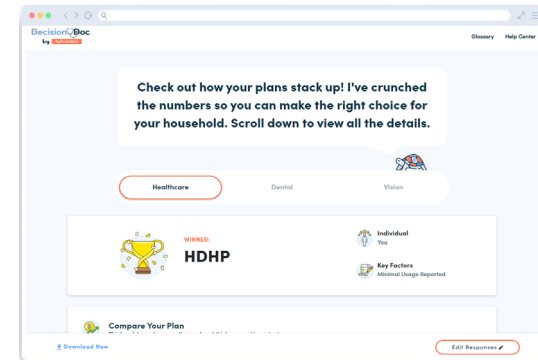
DecisionDoc.
by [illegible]

Glossary Help Center

Check out how your plans stack up! I've crunched the numbers so you can make the right choice for your household. Scroll down to view all the details.

Healthcare
Dental
Vision

WINNER:
HDHP

Individual
You

Key Factors
Minimal Usage Reported

Compare Your Plan
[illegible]

Download Now
Edit Responses